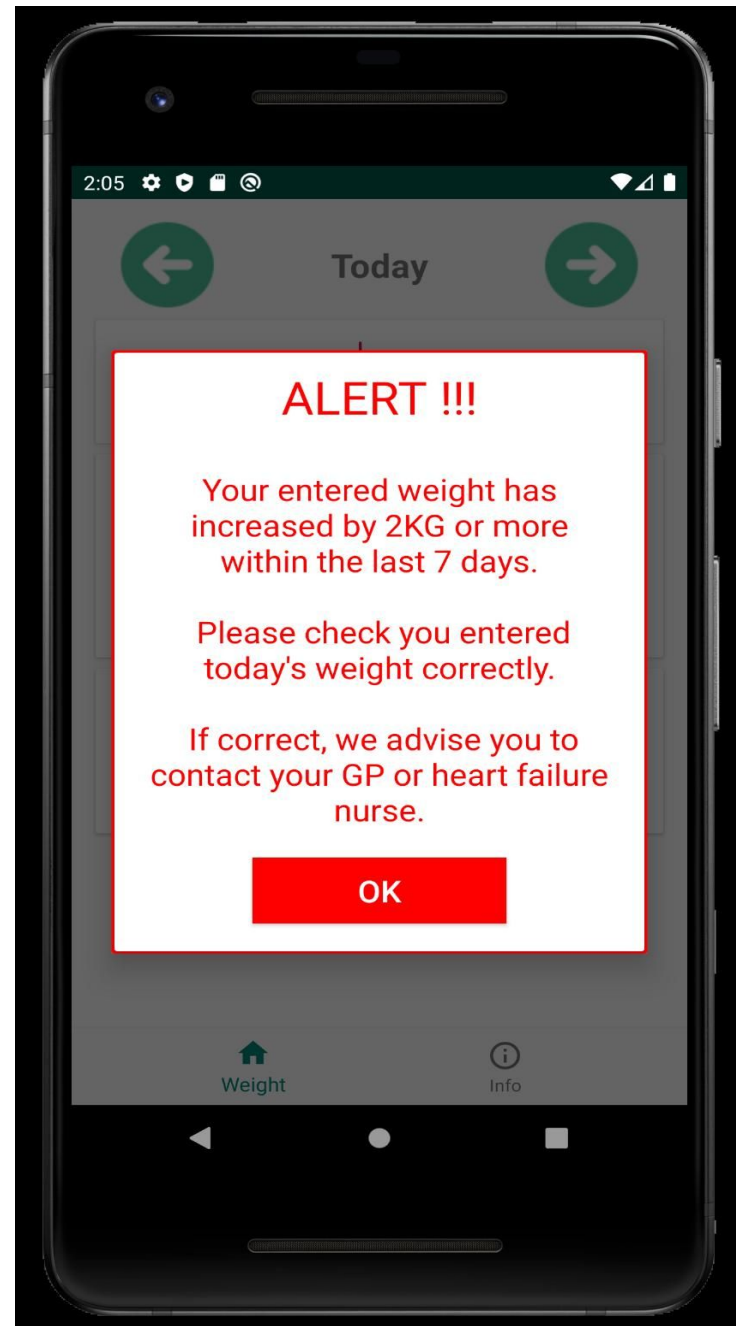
2:05

Today

ALERT !!!

Your entered weight has increased by 2KG or more within the last 7 days.

Please check you entered today's weight correctly.

If correct, we advise you to contact your GP or heart failure nurse.

OK

Weight

Info